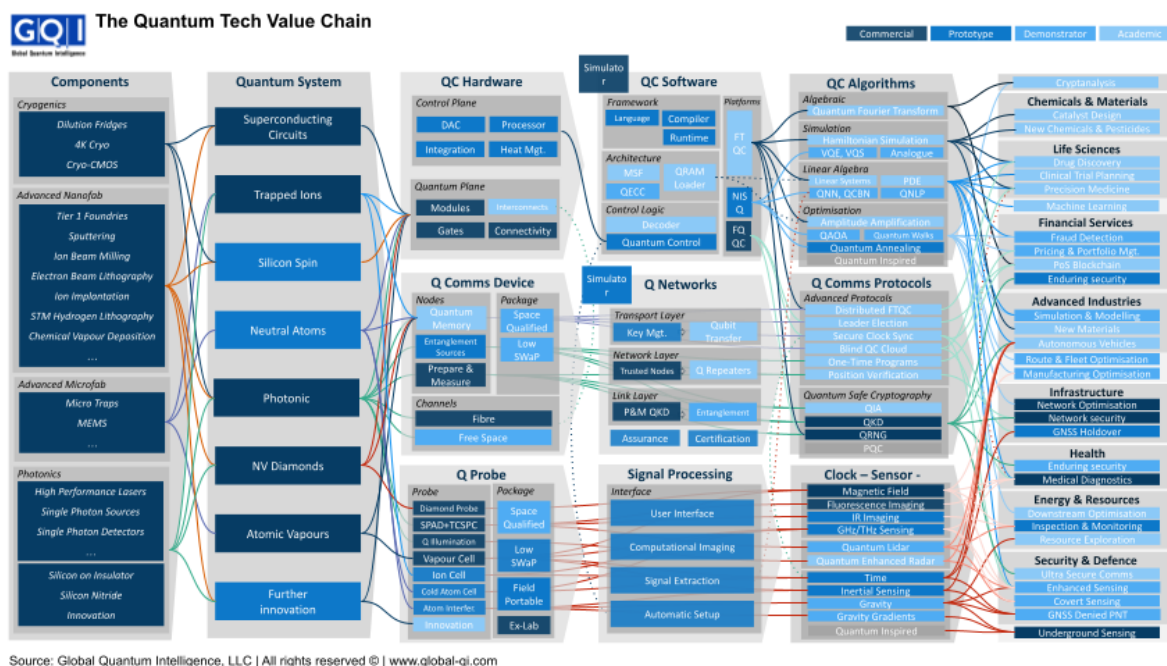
GQI Global Quantum Intelligence

The Quantum Tech Value Chain

Commercial | Prototype | Demonstrator | Academic

Components

Cryogenics
Dilution Fridges
4K Cryo
Cryo-CMOS

Advanced Nanofab
Tier 1 Foundries
Sputtering
Ion Beam Milling
Electron Beam Lithography
Ion Implantation
STM Hydrogen Lithography
Chemical Vapour Deposition
...

Advanced Microfab
Micro Traps
MEMS
...

Photonics
High Performance Lasers
Single Photon Sources
Single Photon Detectors
...
Silicon on Insulator
Silicon Nitride
Innovation

Quantum System
Superconducting Circuits
Trapped Ions
Silicon Spin
Neutral Atoms
Photonic
NV Diamonds
Atomic Vapours
Further innovation

QC Hardware
Control Plane
DAC
Processor
Integration
Heat Mgt.
Quantum Plane
Modules
Interconnects
Gates
Connectivity

Simulator

QC Software
Framework
Language
Compiler
Runtime
Platforms
FT QC
Architecture
MSF
QRAM Loader
QECC
NIS Q
Control Logic
Decoder
Quantum Control
FQ QC

QC Algorithms
Algebraic
Quantum Fourier Transform
Simulation
Hamiltonian Simulation
VQE, VQS
Analogue
Linear Algebra
Linear Systems
PDE
QNN, QCBN
QNLP
Optimisation
Amplitude Amplification
QAOA
Quantum Walks
Quantum Annealing
Quantum Inspired

Cryptanalysis
Chemicals & Materials
Catalyst Design
New Chemicals & Pesticides
Life Sciences
Drug Discovery
Clinical Trial Planning
Precision Medicine
Machine Learning
Financial Services
Fraud Detection
Pricing & Portfolio Mgt.
PoS Blockchain
Enduring security
Advanced Industries
Simulation & Modelling
New Materials
Autonomous Vehicles
Route & Fleet Optimisation
Manufacturing Optimisation
Infrastructure
Network Optimisation
Network security
GNSS Holdover
Health
Enduring security
Medical Diagnostics
Energy & Resources
Downstream Optimisation
Inspection & Monitoring
Resource Exploration
Security & Defence
Ultra Secure Comms
Enhanced Sensing
Covert Sensing
GNSS Denied PNT
Underground Sensing

Q Comms Device
Nodes
Quantum Memory
Entanglement Sources
Prepare & Measure
Package
Space Qualified
Low SWaP
Channels
Fibre
Free Space

Simulator

Q Networks
Transport Layer
Key Mgt.
Qubit Transfer
Network Layer
Trusted Nodes
Q Repeaters
Link Layer
P&M QKD
Entanglement
Assurance
Certification

Q Comms Protocols
Advanced Protocols
Distributed FTQC
Leader Election
Secure Clock Sync
Blind QC Cloud
One-Time Programs
Position Verification
Quantum Safe Cryptography
QIA
QKD
QRNG
PQC

Q Probe
Probe
Diamond Probe
SPAD+TCSPC
Q Illumination
Vapour Cell
Ion Cell
Cold Atom Cell
Atom Interfer.
Innovation
Package
Space Qualified
Low SWaP
Field Portable
Ex-Lab

Signal Processing
Interface
User Interface
Computational Imaging
Signal Extraction
Automatic Setup

Clock – Sensor -
Magnetic Field
Fluorescence Imaging
IR Imaging
GHz/THz Sensing
Quantum Lidar
Quantum Enhanced Radar
Time
Inertial Sensing
Gravity
Gravity Gradients
Quantum Inspired

Source: Global Quantum Intelligence, LLC | All rights reserved © | www.global-qi.com